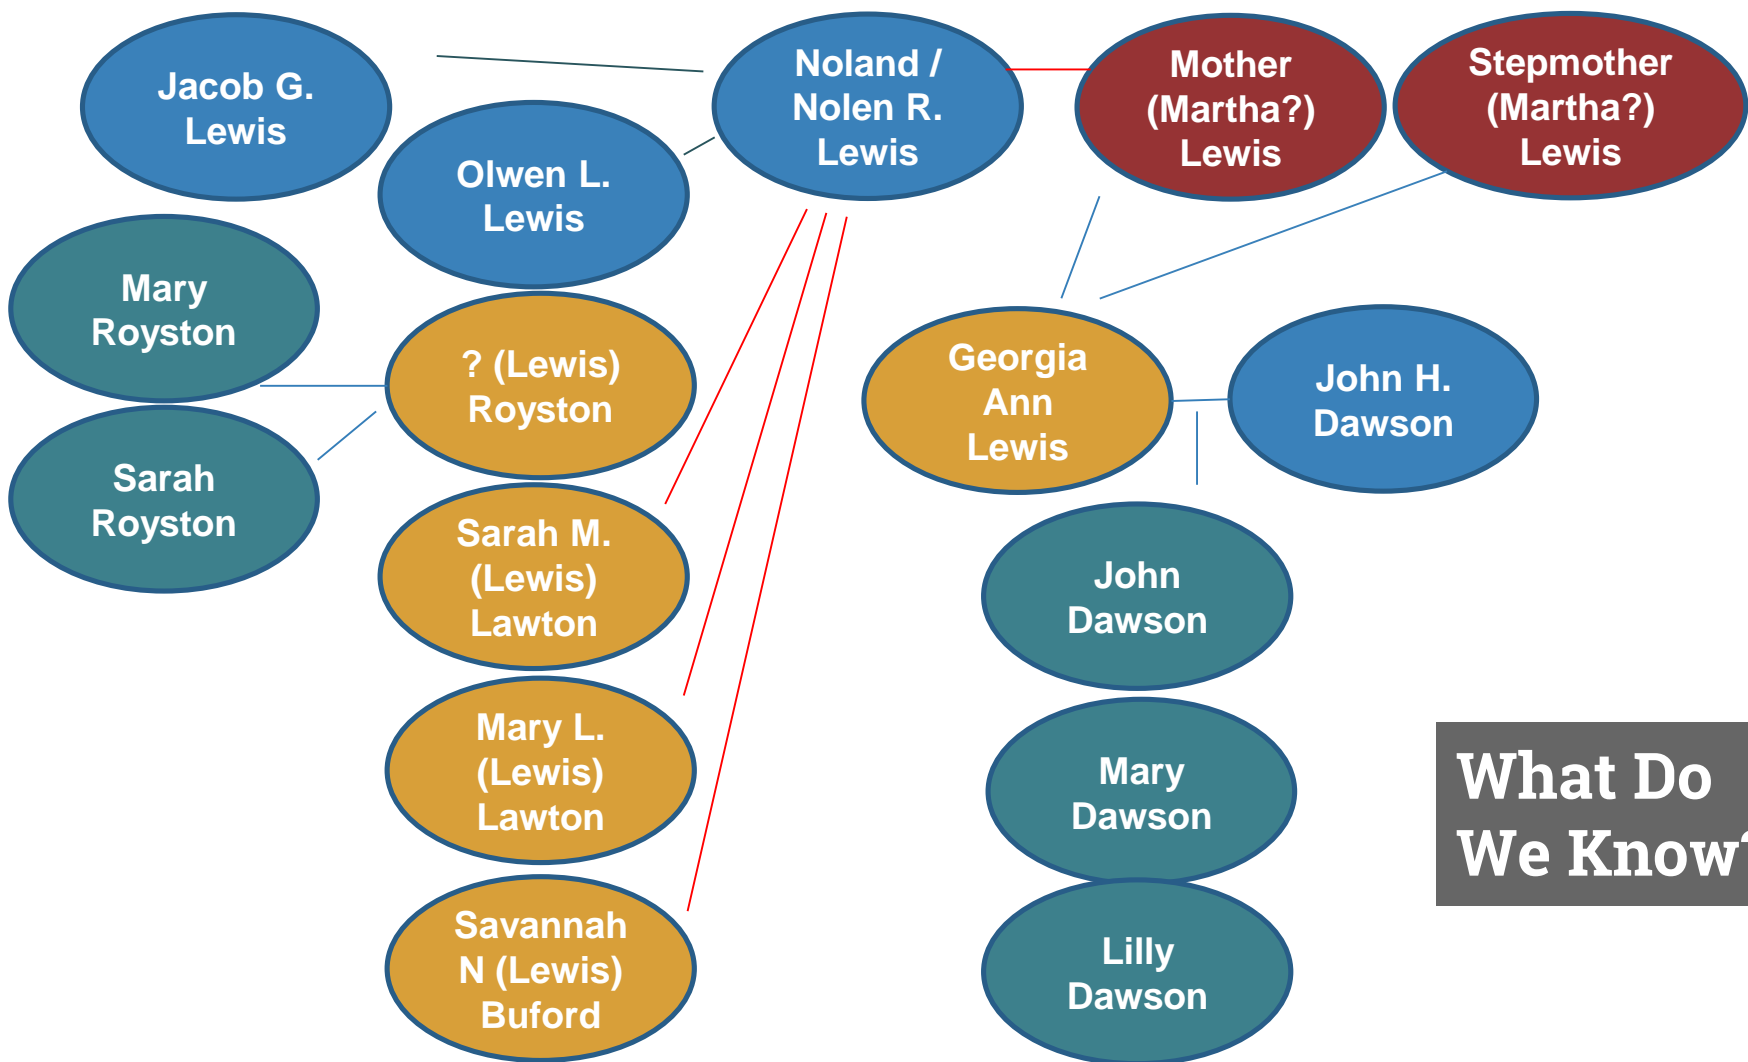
Jacob G. Lewis

Noland / Nolen R. Lewis

Mother (Martha?) Lewis

Stepmother (Martha?) Lewis

Olwen L. Lewis

Mary Royston

? (Lewis) Royston

Sarah Royston

Sarah M. (Lewis) Lawton

Mary L. (Lewis) Lawton

Savannah N (Lewis) Buford

Georgia Ann Lewis

John H. Dawson

John Dawson

Mary Dawson

Lilly Dawson

What Do We Know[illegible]